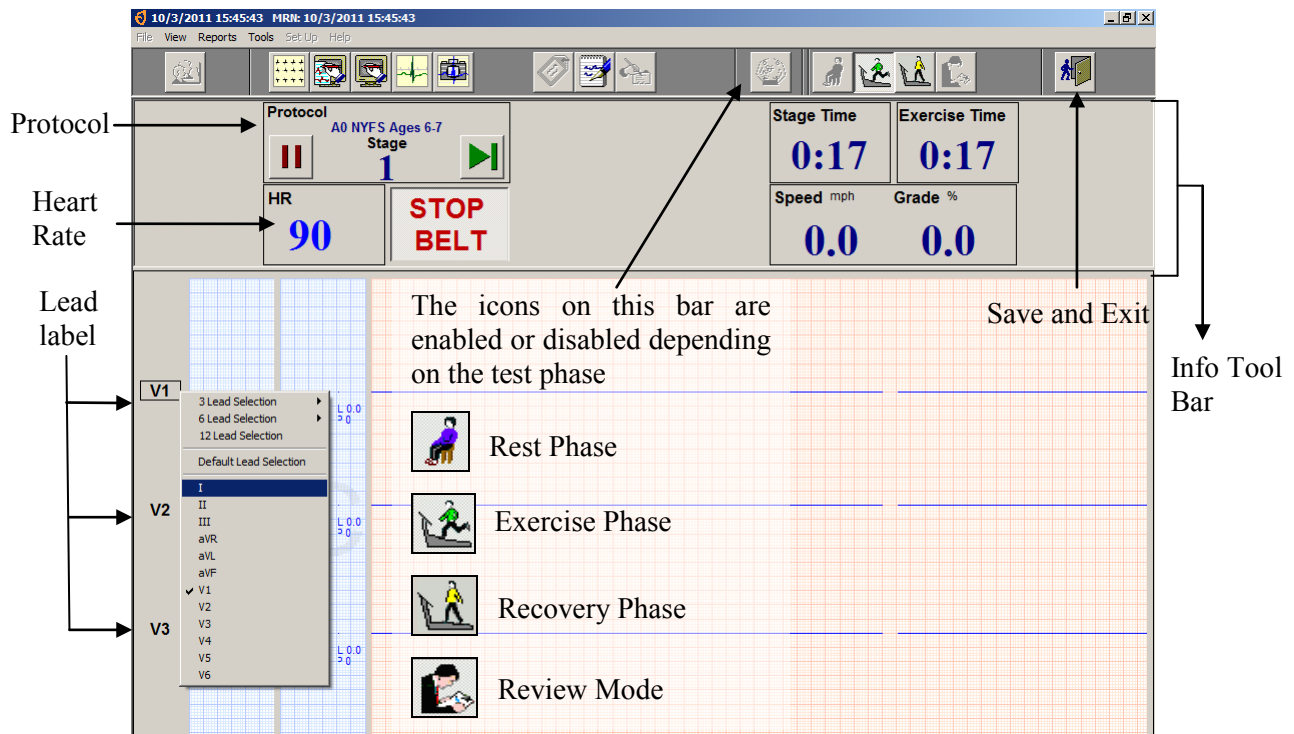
10/3/2011 15:45:43 MRN: 10/3/2011 15:45:43

File View Reports Tools Set Up Help

Protocol

Protocol
A0 NYFS Ages 6-7
Stage
1

HR
90

STOP BELT

Stage Time
0:17

Exercise Time
0:17

Speed mph
0.0

Grade %
0.0

Heart Rate

Lead label

V1

3 Lead Selection
6 Lead Selection
12 Lead Selection
Default Lead Selection
I
II
III
aVR
aVL
aVF
V1
V2
V3
V4
V5
V6

V2

V3

L 0.0
P 0

L 0.0
P 0

L 0.0
P 0

The icons on this bar are enabled or disabled depending on the test phase

Save and Exit

Info Tool Bar

Rest Phase

Exercise Phase

Recovery Phase

Review Mode